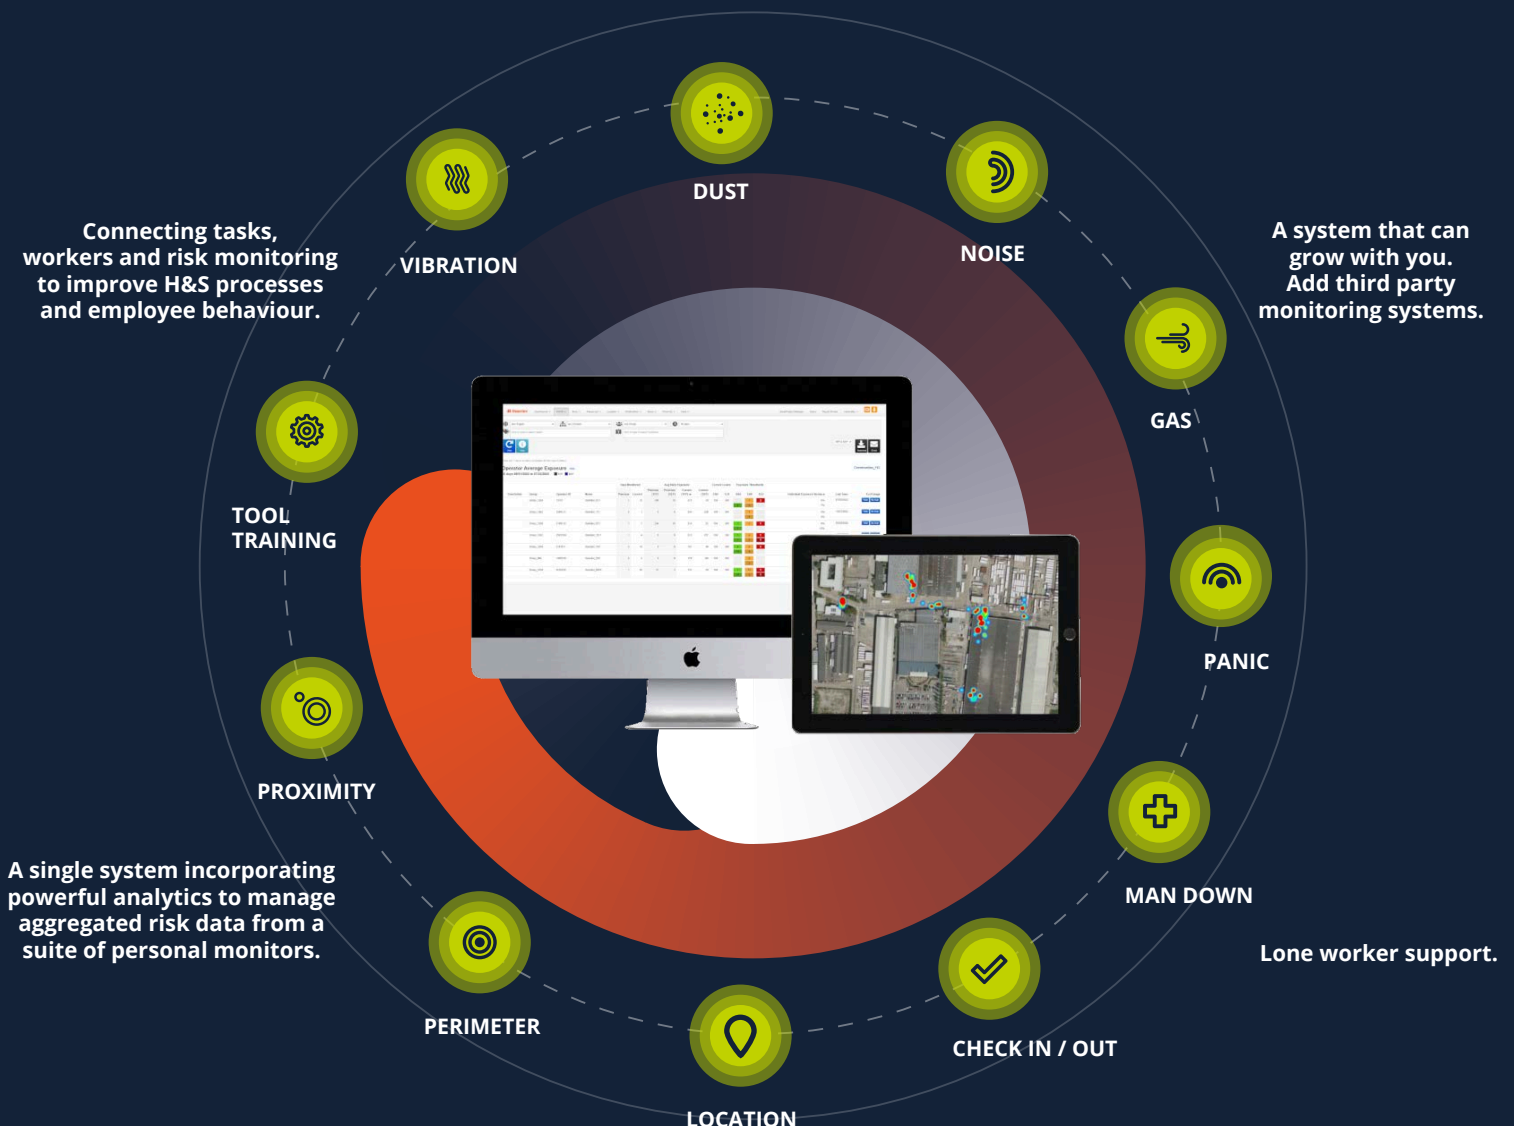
Connecting tasks, workers and risk monitoring to improve H&S processes and employee behaviour.

DUST

VIBRATION

NOISE

A system that can grow with you. Add third party monitoring systems.

GAS

TOOL TRAINING

PANIC

PROXIMITY

MAN DOWN

A single system incorporating powerful analytics to manage aggregated risk data from a suite of personal monitors.

Lone worker support.

PERIMETER

CHECK IN / OUT

LOCATION